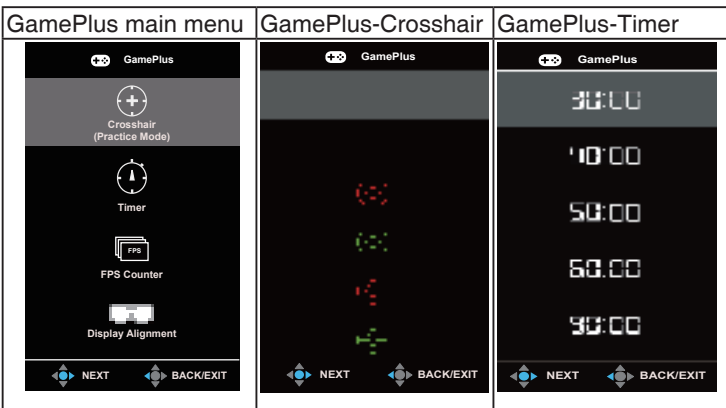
| GamePlus main menu | GamePlus-Crosshair | GamePlus-Timer |
|---|---|---|
| GamePlus<br>Crosshair (Practice Mode)<br>Timer<br>FPS<br>FPS Counter<br>Display Alignment<br>NEXT BACK/EXIT | GamePlus<br>NEXT BACK/EXIT | GamePlus<br>30:00<br>40:00<br>50:00<br>60:00<br>90:00<br>NEXT BACK/EXIT |